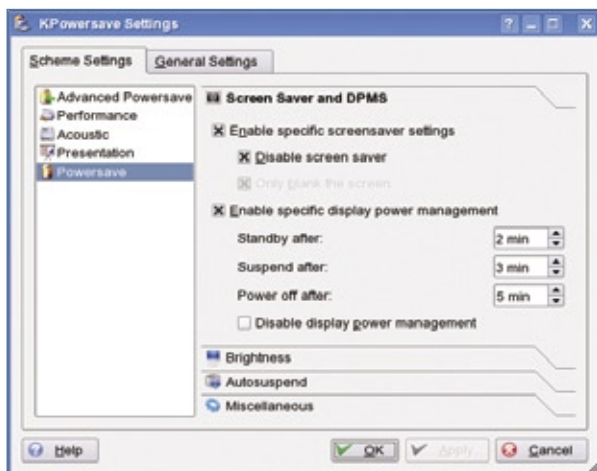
KPowersave Settings

?

X

Scheme Settings

General Settings

Advanced Powersave

Performance

Acoustic

Presentation

Powersave

Screen Saver and DPMS

Enable specific screensaver settings

Disable screen saver

Only blank the screen

Enable specific display power management

Standby after:

2 min

Suspend after:

3 min

Power off after:

5 min

Disable display power management

Brightness

Autosuspend

Miscellaneous

Help

OK

Apply

Cancel